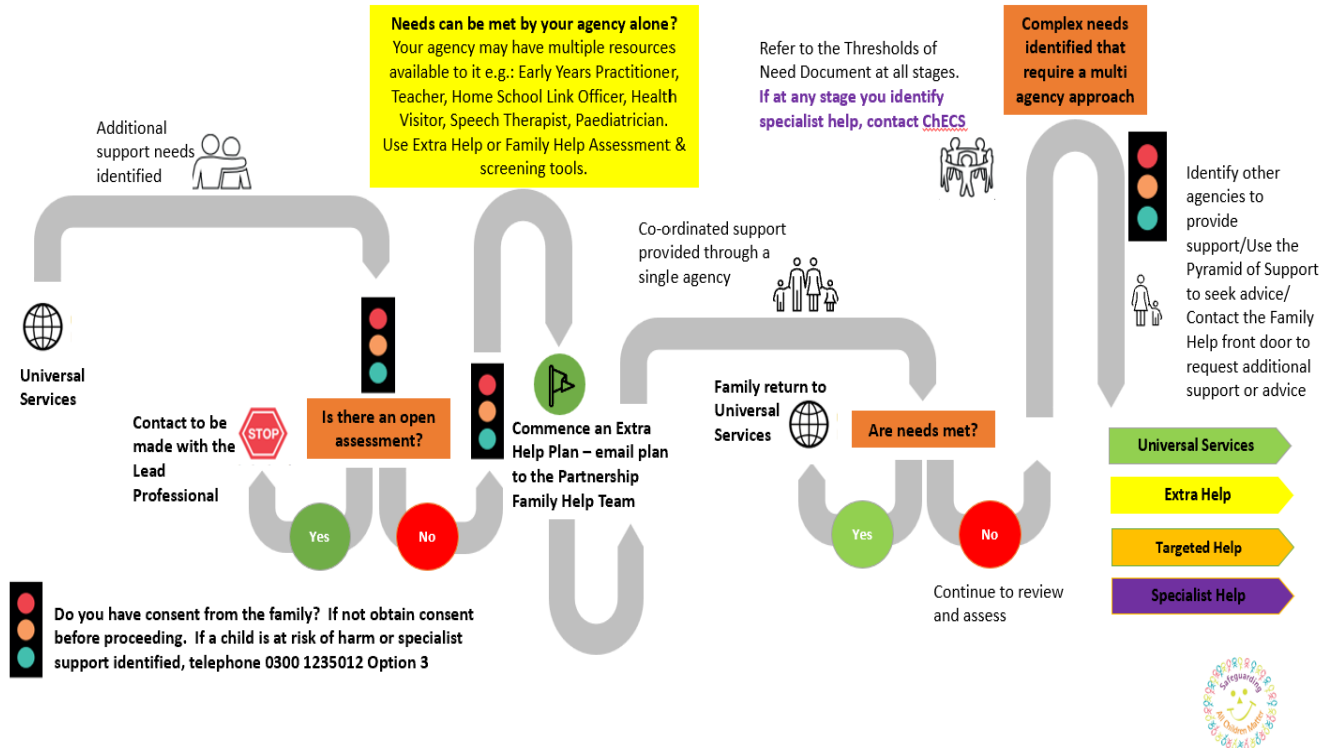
Additional support needs identified

Universal Services

Contact to be made with the Lead Professional

STOP

Is there an open assessment?

Yes

No

Needs can be met by your agency alone?
Your agency may have multiple resources available to it e.g.: Early Years Practitioner, Teacher, Home School Link Officer, Health Visitor, Speech Therapist, Paediatrician.
Use Extra Help or Family Help Assessment & screening tools.

Commence an Extra Help Plan – email plan to the Partnership Family Help Team

Co-ordinated support provided through a single agency

Refer to the Thresholds of Need Document at all stages.
If at any stage you identify specialist help, contact ChECS

Family return to Universal Services

Are needs met?

Yes

No

Continue to review and assess

Complex needs identified that require a multi agency approach

Identify other agencies to provide support/Use the Pyramid of Support to seek advice/ Contact the Family Help front door to request additional support or advice

Universal Services

Extra Help

Targeted Help

Specialist Help

Do you have consent from the family? If not obtain consent before proceeding. If a child is at risk of harm or specialist support identified, telephone 0300 1235012 Option 3

Safeguarding All Children Matters